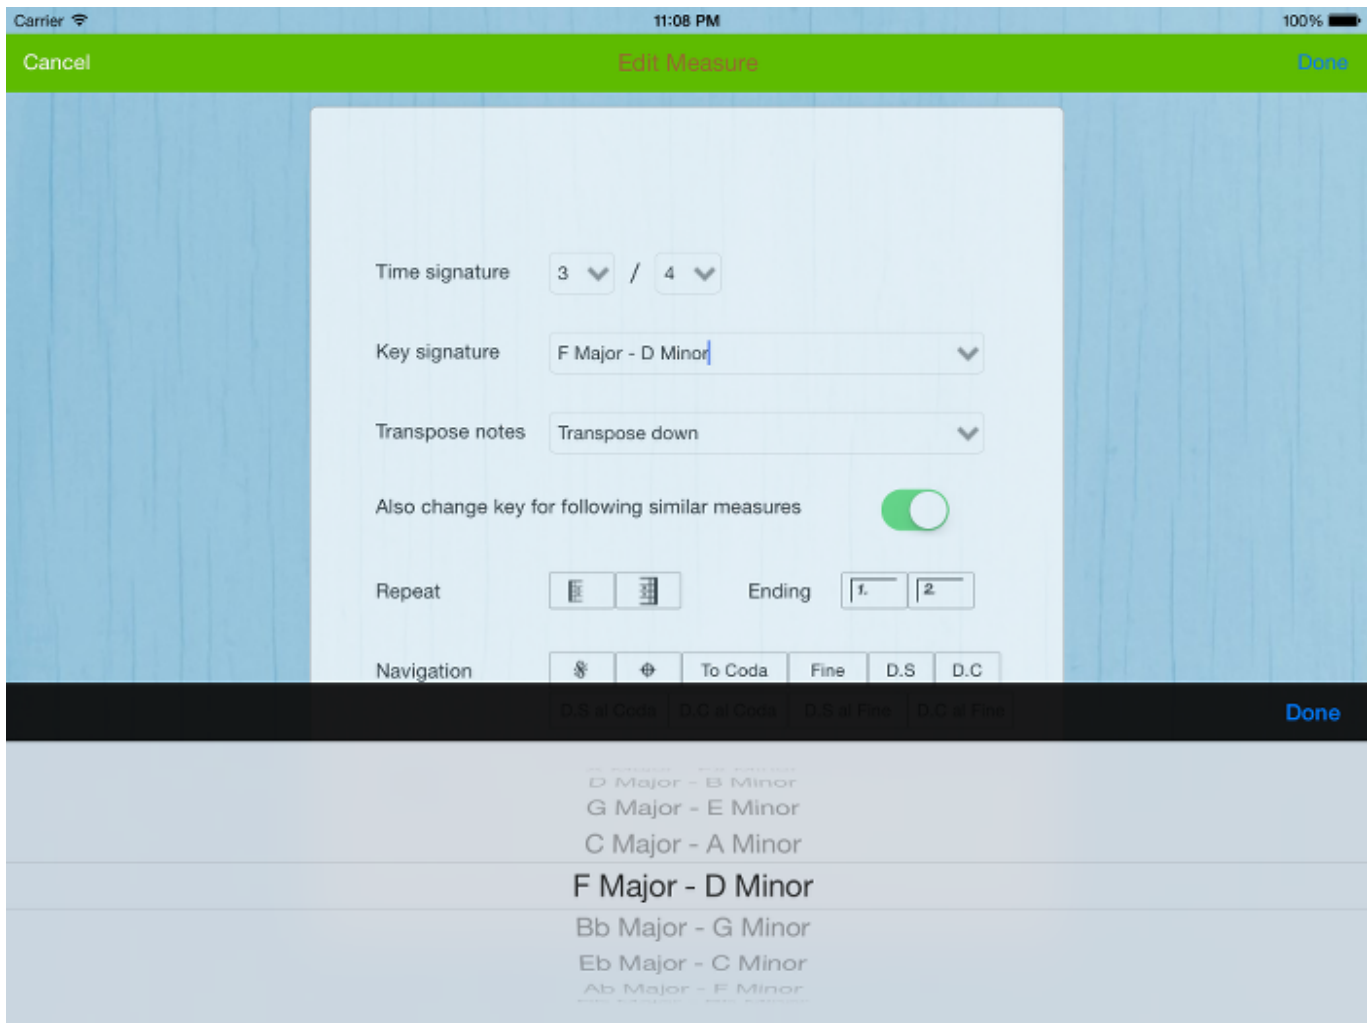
Carrier 11:08 PM 100%

Cancel Edit Measure Done

Time signature 3 / 4

Key signature F Major - D Minor

Transpose notes Transpose down

Also change key for following similar measures

Repeat Ending 1. 2

Navigation 𝄋 𝄌 To Coda Fine D.S D.C

D.S al Coda D.C al Coda D.S al Fine D.C al Fine

Done

D Major - B Minor
G Major - E Minor
C Major - A Minor
F Major - D Minor
Bb Major - G Minor
Eb Major - C Minor
Ab Major - F Minor